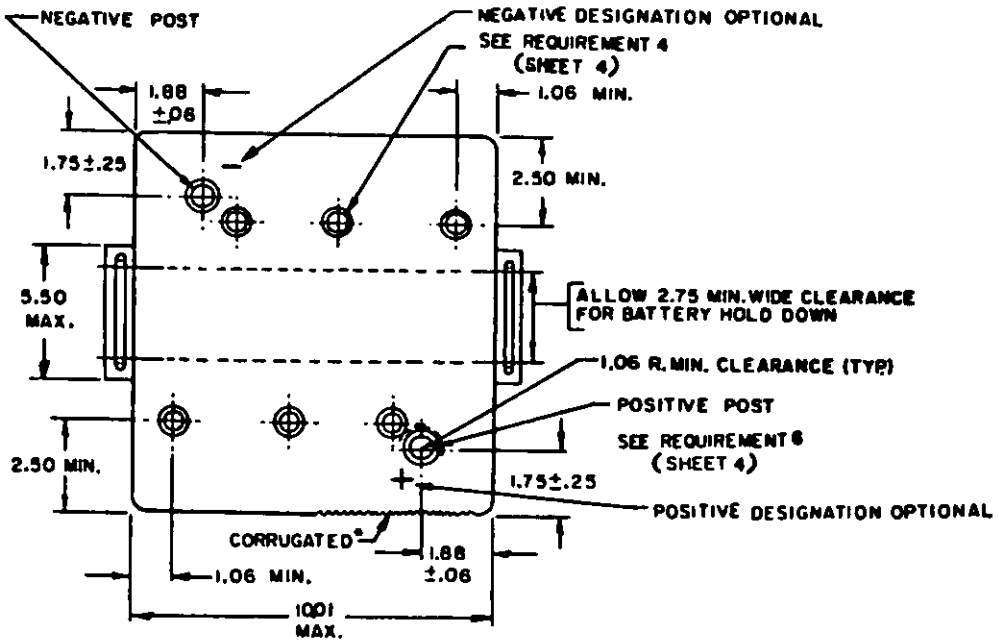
NEGATIVE POST
NEGATIVE DESIGNATION OPTIONAL
SEE REQUIREMENT 4 (SHEET 4)
1.88 ±.06
1.06 MIN.
1.75±.25
2.50 MIN.
5.50 MAX.
ALLOW 2.75 MIN. WIDE CLEARANCE FOR BATTERY HOLD DOWN
1.06 R. MIN. CLEARANCE (TYP)
POSITIVE POST
SEE REQUIREMENT 6 (SHEET 4)
2.50 MIN.
1.75±.25
+
POSITIVE DESIGNATION OPTIONAL
CORRUGATED*
1.88 ±.06
1.06 MIN.
10.01 MAX.